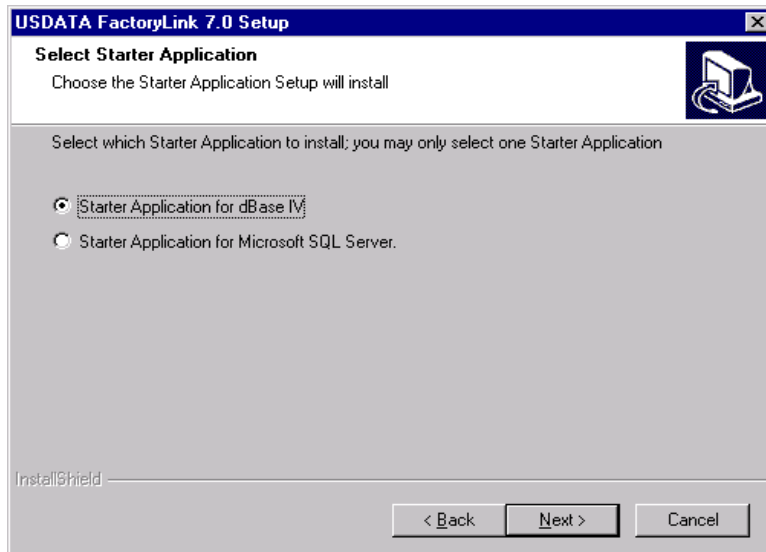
USDATA FactoryLink 7.0 Setup

Select Starter Application
Choose the Starter Application Setup will install

Select which Starter Application to install; you may only select one Starter Application

Starter Application for dBase IV

Starter Application for Microsoft SQL Server.

InstallShield

< Back

Next >

Cancel